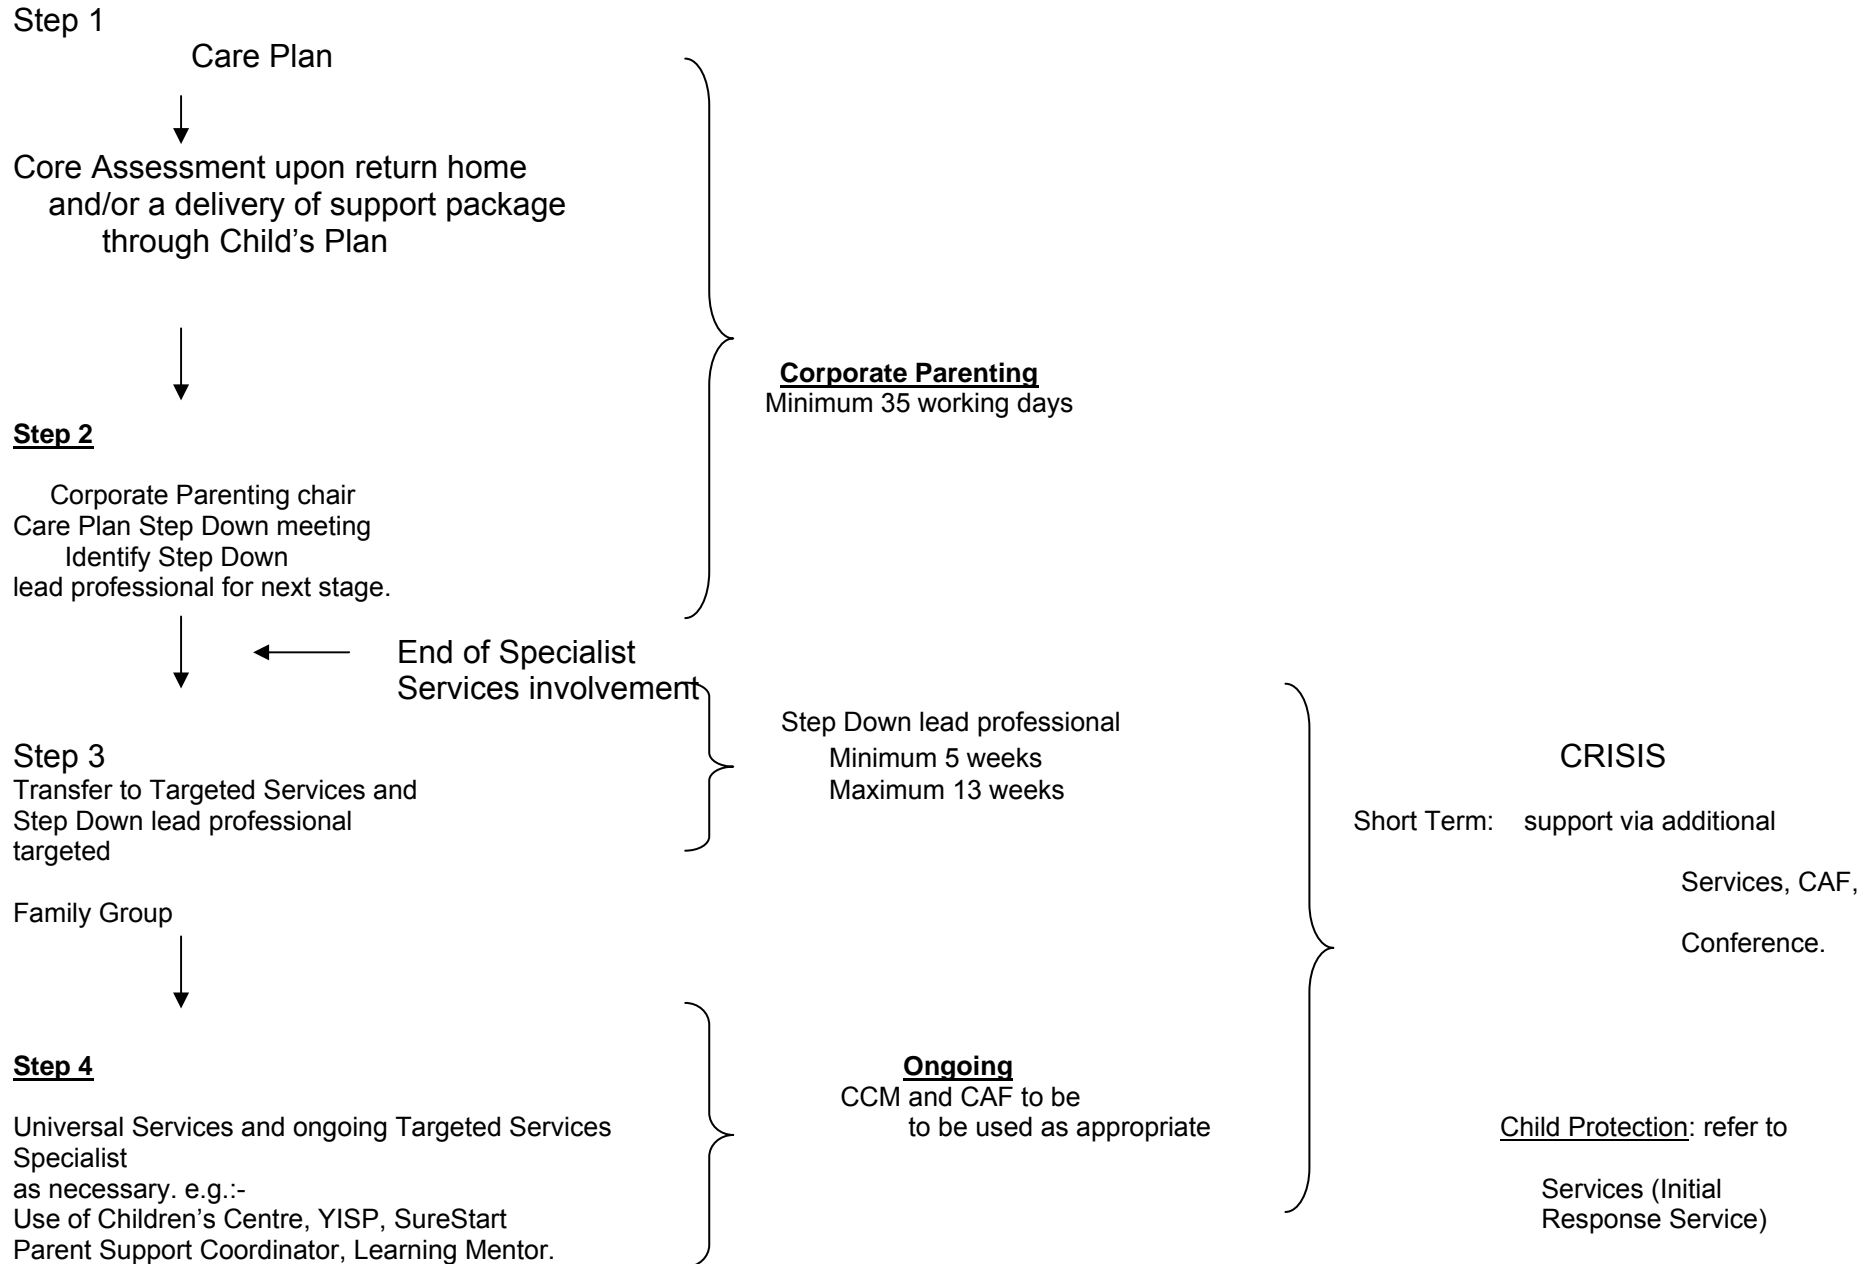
Step 1

Care Plan

Core Assessment upon return home and/or a delivery of support package through Child's Plan

**Step 2**

Corporate Parenting chair Care Plan Step Down meeting Identify Step Down lead professional for next stage.

End of Specialist Services involvement

Step 3
Transfer to Targeted Services and Step Down lead professional targeted

Family Group

**Step 4**

Universal Services and ongoing Targeted Services Specialist as necessary. e.g.:-
Use of Children's Centre, YISP, SureStart Parent Support Coordinator, Learning Mentor.

**Corporate Parenting**
Minimum 35 working days

Step Down lead professional
Minimum 5 weeks
Maximum 13 weeks

**Ongoing**
CCM and CAF to be to be used as appropriate

CRISIS

Short Term: support via additional

Services, CAF,

Conference.

Child Protection: refer to

Services (Initial Response Service)